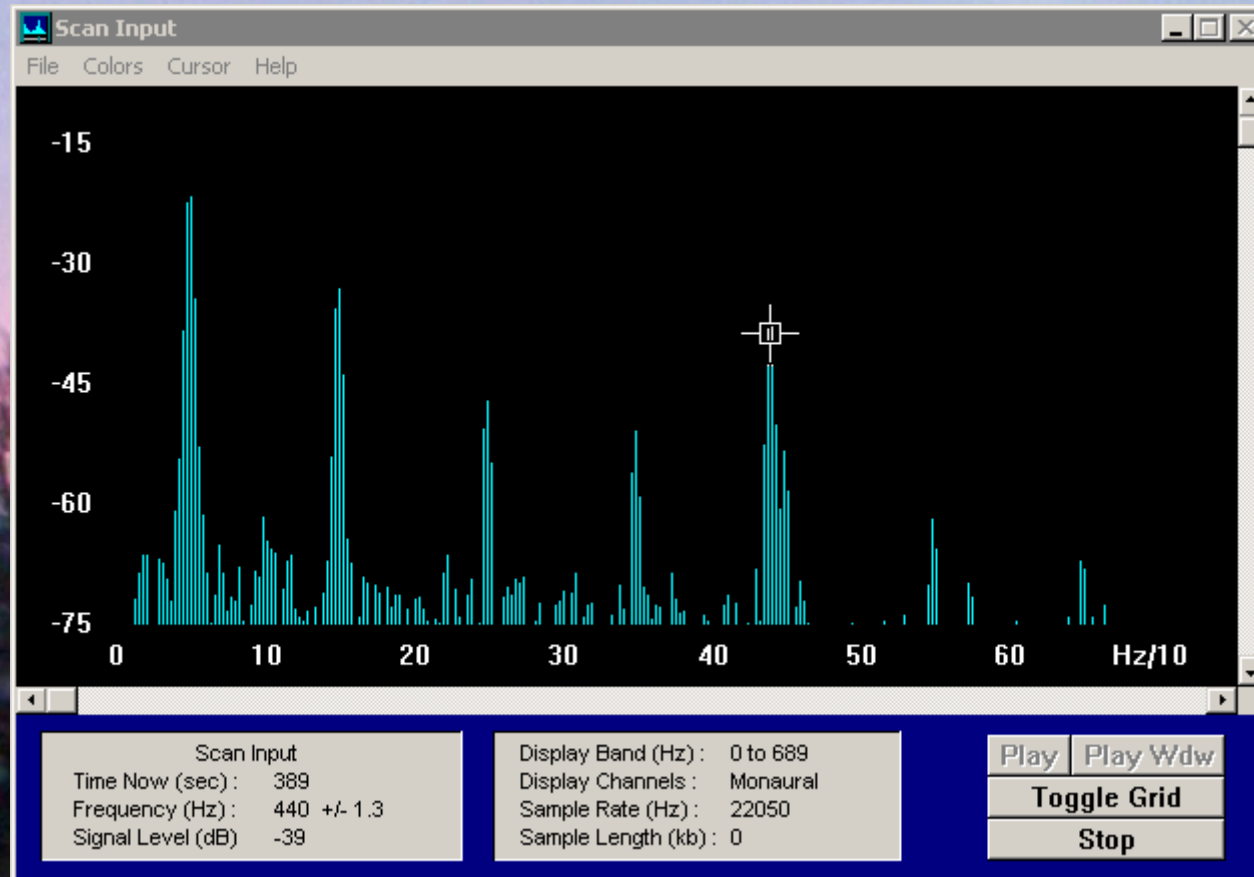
Scan Input

File Colors Cursor Help

-15
-30
-45
-60
-75

0 10 20 30 40 50 60 Hz/10

Scan Input
Time Now (sec) : 389
Frequency (Hz) : 440 +/- 1.3
Signal Level (dB) -39

Display Band (Hz) : 0 to 689
Display Channels : Monaural
Sample Rate (Hz) : 22050
Sample Length (kb) : 0

Play
Play Wdw
Toggle Grid
Stop